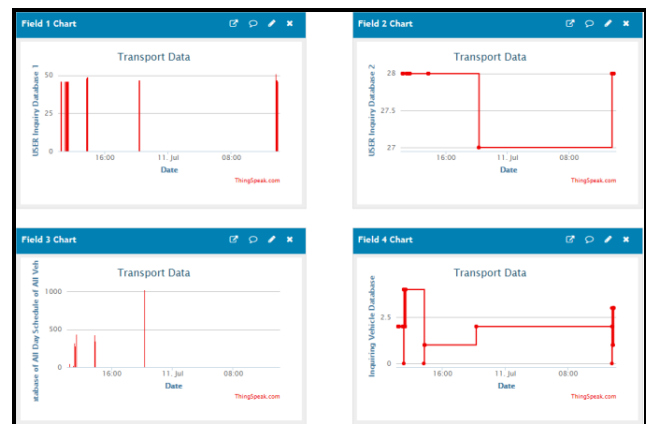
Field 1 Chart

Transport Data

USER Inquiry Database 1

50

25

0

16:00

11. Jul

08:00

Date

ThingSpeak.com

Field 2 Chart

Transport Data

USER Inquiry Database 2

28

27.5

27

16:00

11. Jul

08:00

Date

ThingSpeak.com

Field 3 Chart

Transport Data

atabase of All Day Schedule of All Veh

1000

500

0

16:00

11. Jul

08:00

Date

ThingSpeak.com

Field 4 Chart

Transport Data

Inquiring Vehicle Database

2.5

0

16:00

11. Jul

08:00

Date

ThingSpeak.com